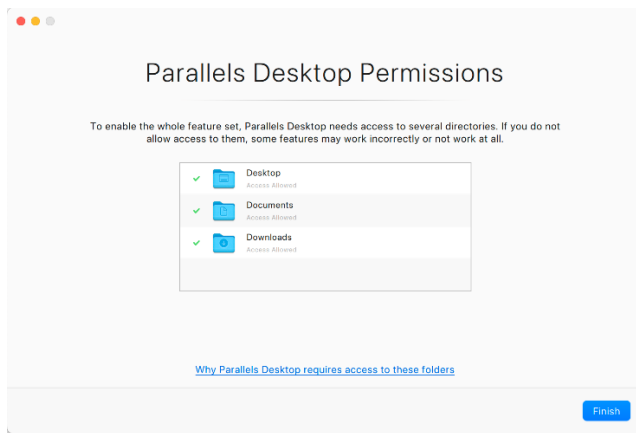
Parallels Desktop Permissions

To enable the whole feature set, Parallels Desktop needs access to several directories. If you do not allow access to them, some features may work incorrectly or not work at all.

Desktop
Access Allowed

Documents
Access Allowed

Downloads
Access Allowed

Why Parallels Desktop requires access to these folders

Finish